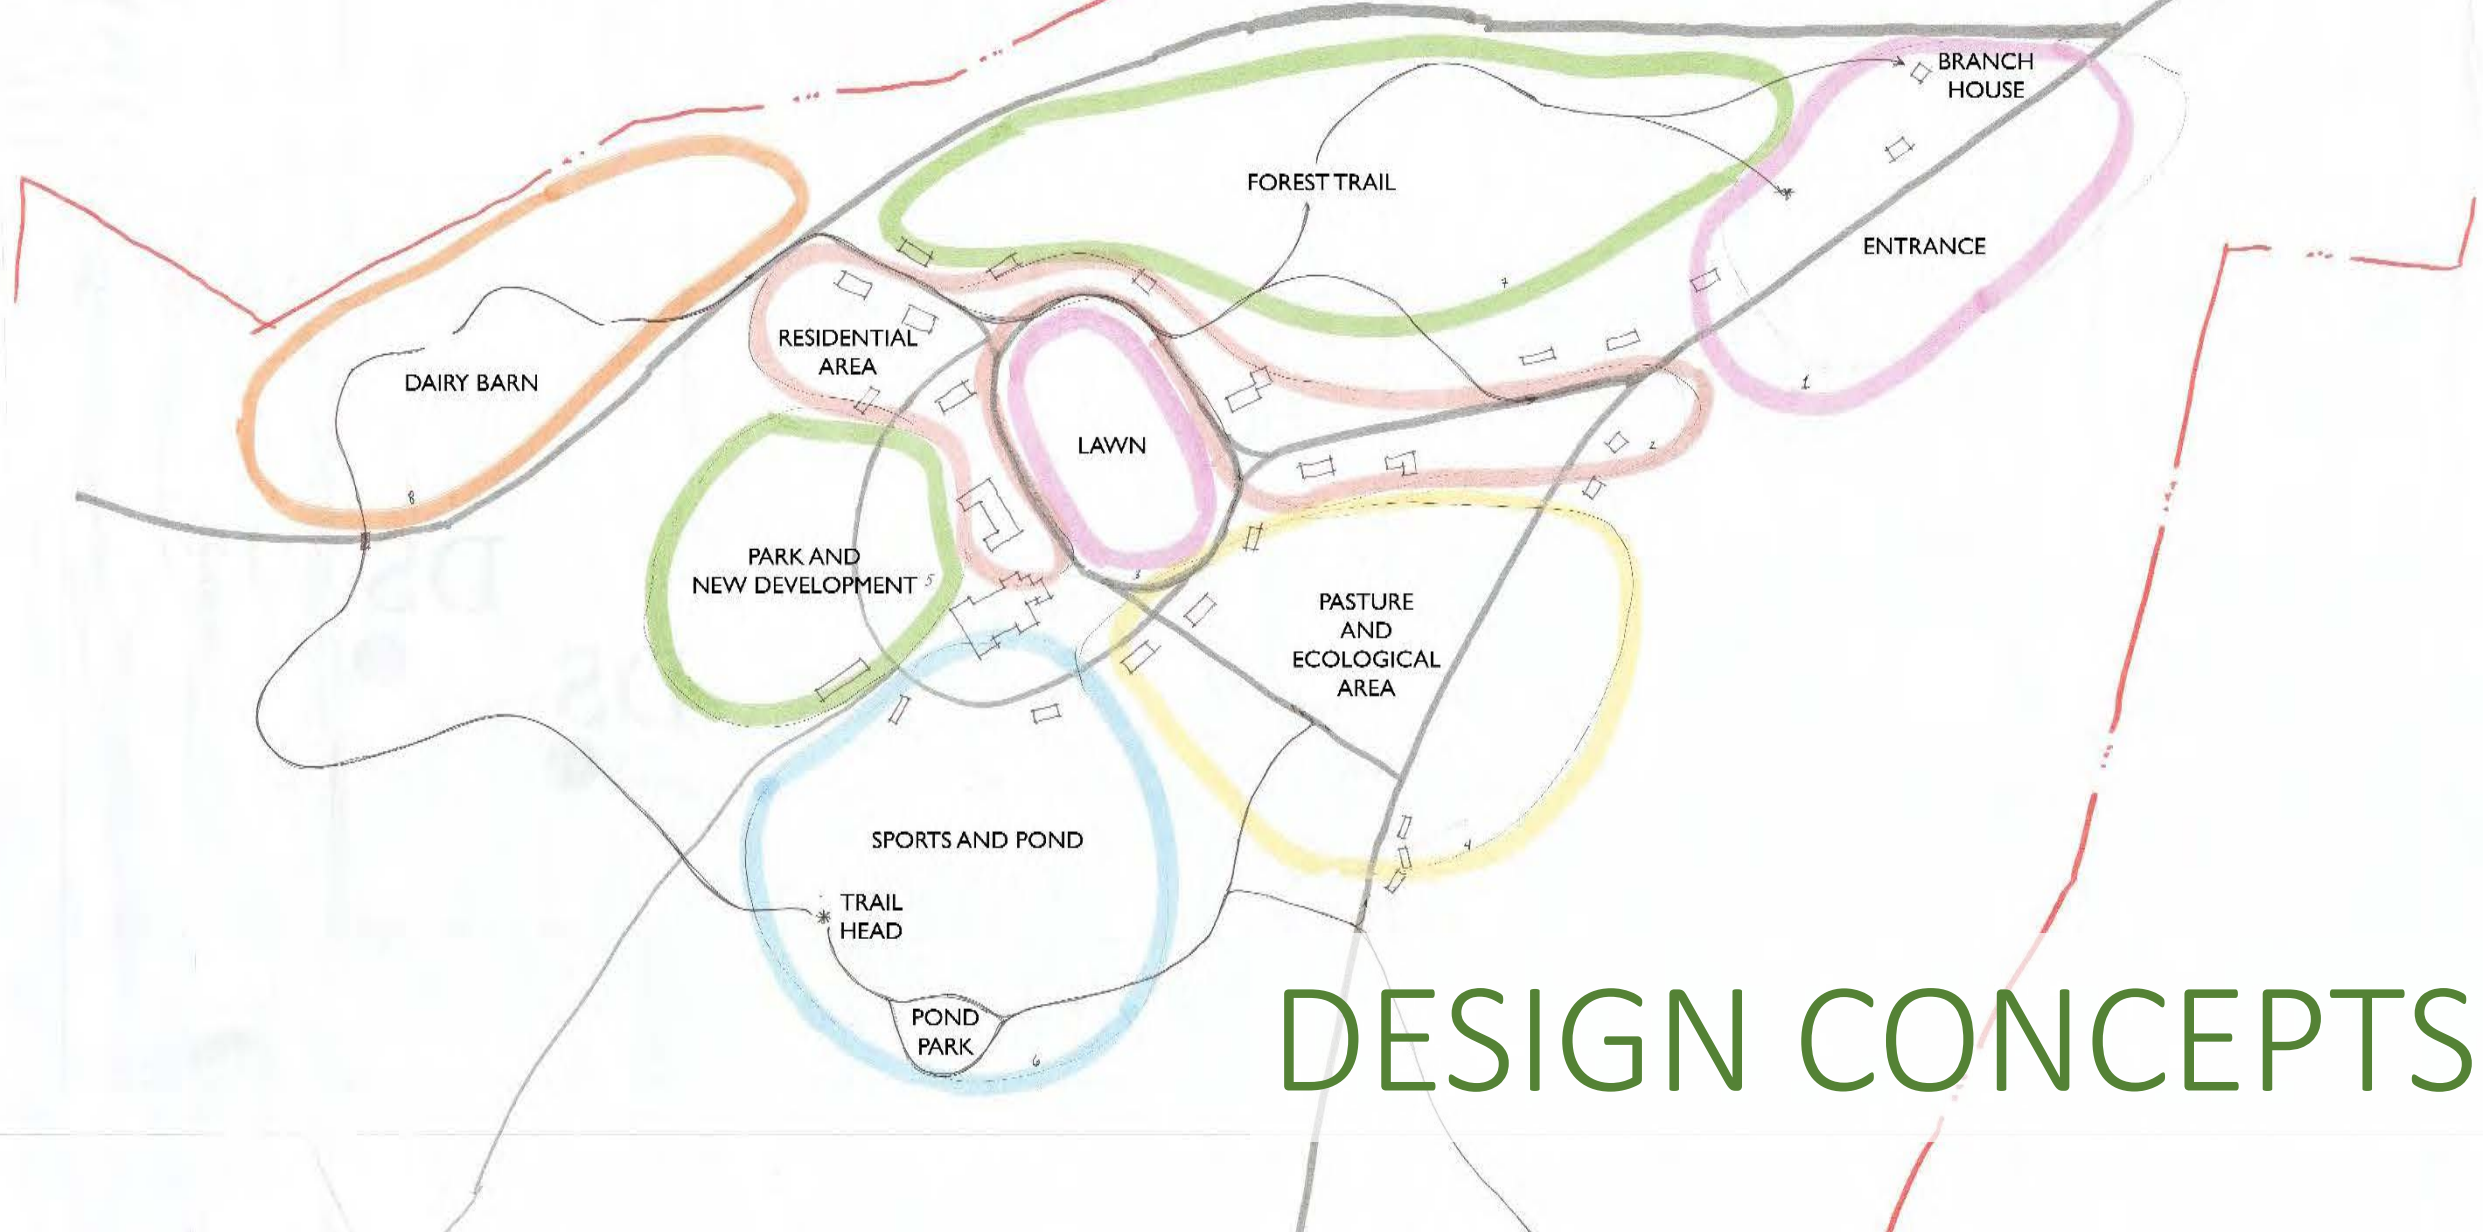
BRANCH HOUSE

FOREST TRAIL

ENTRANCE

7

1

RESIDENTIAL AREA

DAIRY BARN

LAWN

2

8

PARK AND NEW DEVELOPMENT 5

3

PASTURE AND ECOLOGICAL AREA

SPORTS AND POND

4

TRAIL HEAD

POND PARK

6

DESIGN CONCEPTS